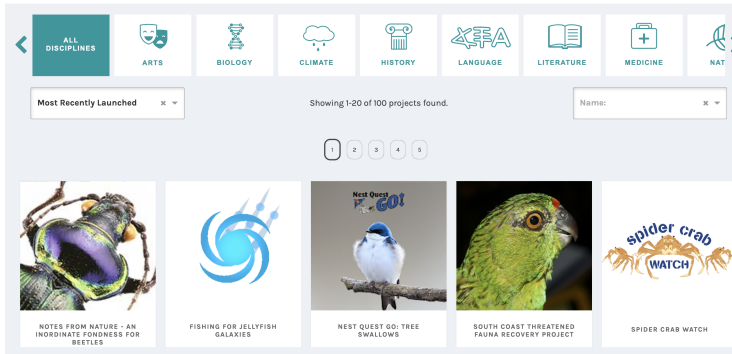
ALL DISCIPLINES

ARTS

BIOLOGY

CLIMATE

HISTORY

LANGUAGE

LITERATURE

MEDICINE

NAT

Most Recently Launched × ▾

Showing 1-20 of 100 projects found.

Name: × ▾

1 2 3 4 5

NOTES FROM NATURE - AN INORDINATE FONDNESS FOR BEETLES

FISHING FOR JELLYFISH GALAXIES

Nest Quest GO!

NEST QUEST GO: TREE SWALLOWS

SOUTH COAST THREATENED FAUNA RECOVERY PROJECT

spider crab WATCH

SPIDER CRAB WATCH